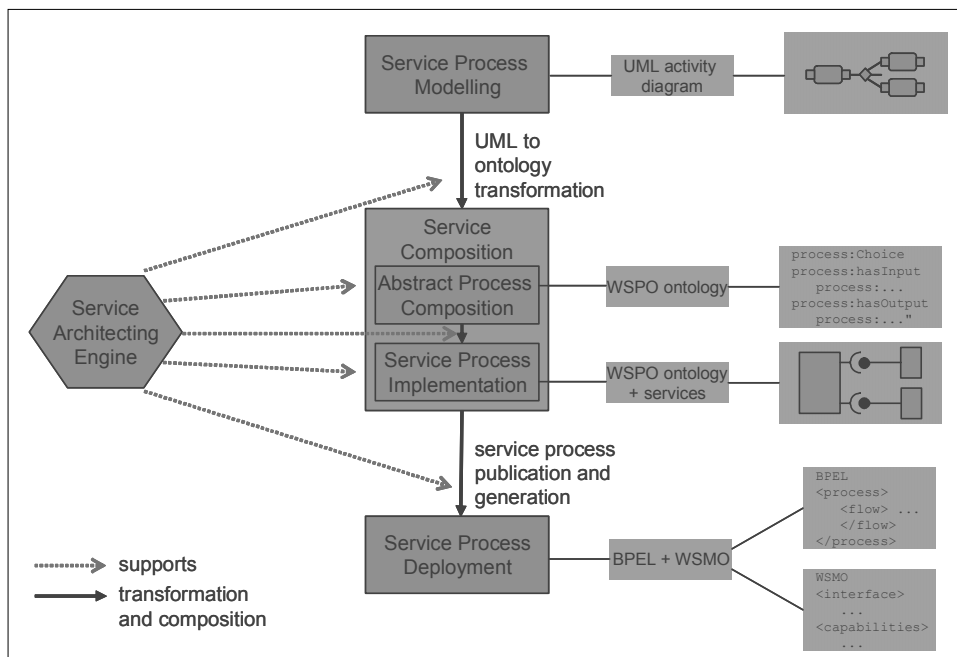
Service Process Modelling

UML activity diagram

UML to ontology transformation

Service Composition

Abstract Process Composition

Service Process Implementation

WSPO ontology

process:Choice
process:hasInput
process:...
process:hasOutput
process:..."

WSPO ontology + services

Service Architecting Engine

service process publication and generation

Service Process Deployment

BPEL + WSMO

BPEL
<process>
<flow> ...
</flow>
</process>

WSMO
<interface>
...
<capabilities>
...

supports

transformation and composition